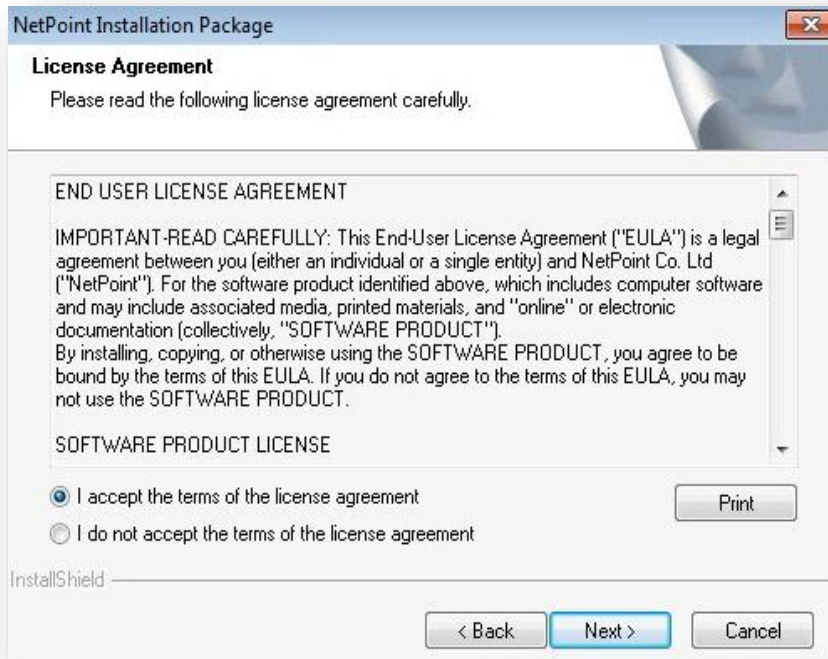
NetPoint Installation Package

License Agreement

Please read the following license agreement carefully.

END USER LICENSE AGREEMENT

IMPORTANT-READ CAREFULLY: This End-User License Agreement ("EULA") is a legal agreement between you (either an individual or a single entity) and NetPoint Co. Ltd ("NetPoint"). For the software product identified above, which includes computer software and may include associated media, printed materials, and "online" or electronic documentation (collectively, "SOFTWARE PRODUCT").
By installing, copying, or otherwise using the SOFTWARE PRODUCT, you agree to be bound by the terms of this EULA. If you do not agree to the terms of this EULA, you may not use the SOFTWARE PRODUCT.

SOFTWARE PRODUCT LICENSE

I accept the terms of the license agreement

I do not accept the terms of the license agreement

Print

InstallShield

< Back

Next >

Cancel